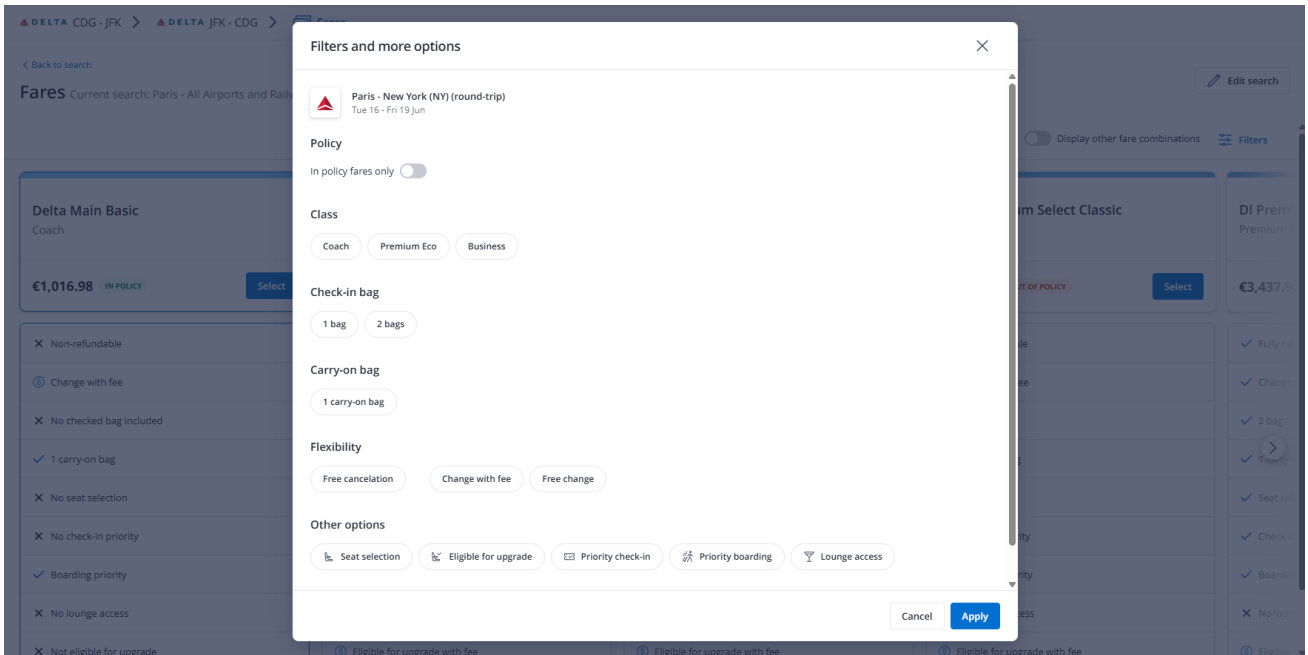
DELTA CDG - JFK > DELTA JFK - CDG > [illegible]

< Back to search

Fares Current search: Paris - All Airports and Railw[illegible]

Edit search

Display other fare combinations Filters

Delta Main Basic
Coach

€1,016.98 IN POLICY Select

× Non-refundable
Change with fee
× No checked bag included
✓ 1 carry-on bag
× No seat selection
× No check-in priority
✓ Boarding priority
× No lounge access
× Not eligible for upgrade

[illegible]m Select Classic

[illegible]T OF POLICY Select

Dl Prem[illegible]
Premium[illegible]

€3,437.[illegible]

Eligible for upgrade with fee
Eligible for upgrade with fee
Eligible for upgrade with fee

Filters and more options

Paris - New York (NY) (round-trip)
Tue 16 - Fri 19 Jun

Policy

In policy fares only

Class

Coach Premium Eco Business

Check-in bag

1 bag 2 bags

Carry-on bag

1 carry-on bag

Flexibility

Free cancelation Change with fee Free change

Other options

Seat selection Eligible for upgrade Priority check-in Priority boarding Lounge access

Cancel Apply